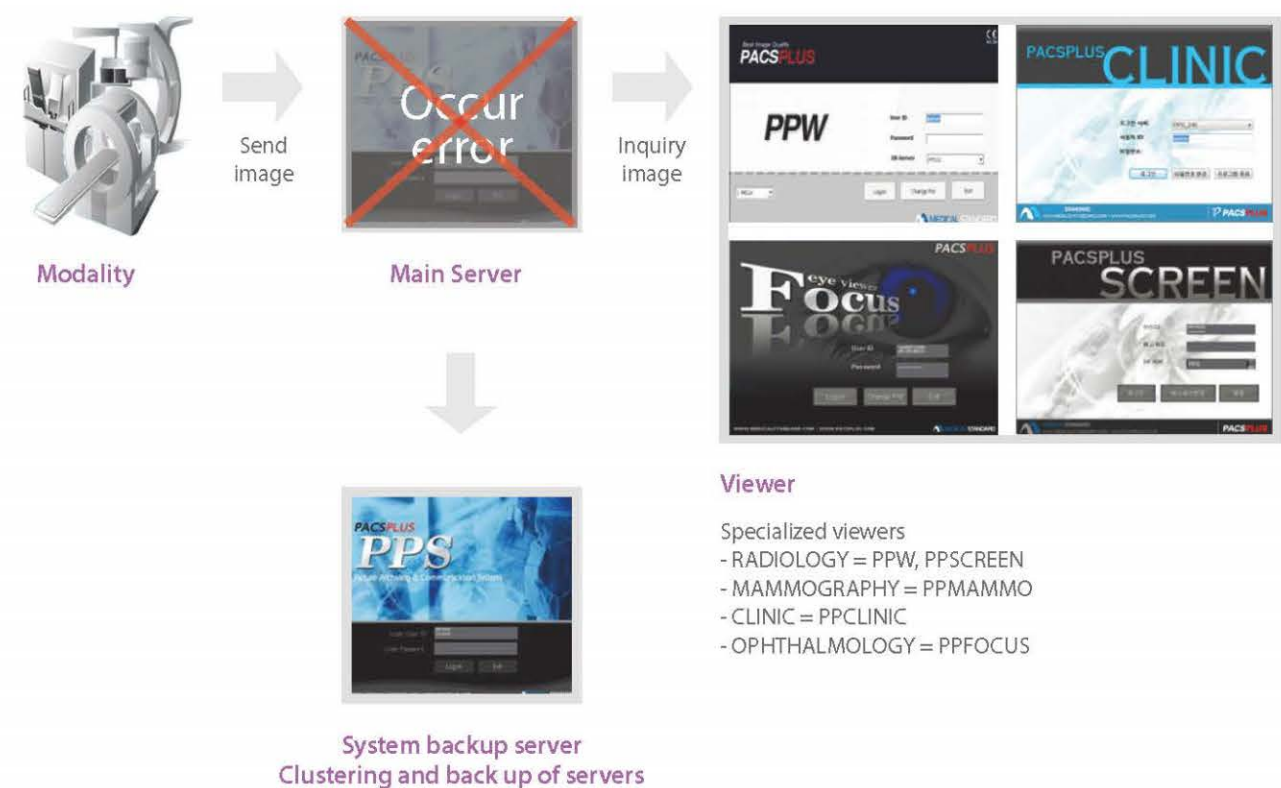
Send image

PPS

Occur error

Inquiry image

Best Image Quality
PACSPLUS

PPW

User ID
Password
DB Server

Login
Change Pw
Exit

MEDICAL STANDARD

PACSPLUS CLINIC

PACSPLUS

PACSPLUS

eye viewer
Focus

User ID
Password

Login
Change PW

MEDICAL STANDARD

PACSPLUS SCREEN

PACSPLUS

Modality

Main Server

PACSPLUS
PPS
Picture Archiving & Communication System

User ID
User Password

Login
Exit

System backup server
Clustering and back up of servers

Viewer

Specialized viewers
- RADIOLOGY = PPW, PPSCREEN
- MAMMOGRAPHY = PPMAMMO
- CLINIC = PPCLINIC
- OPHTHALMOLOGY = PPFOCUS